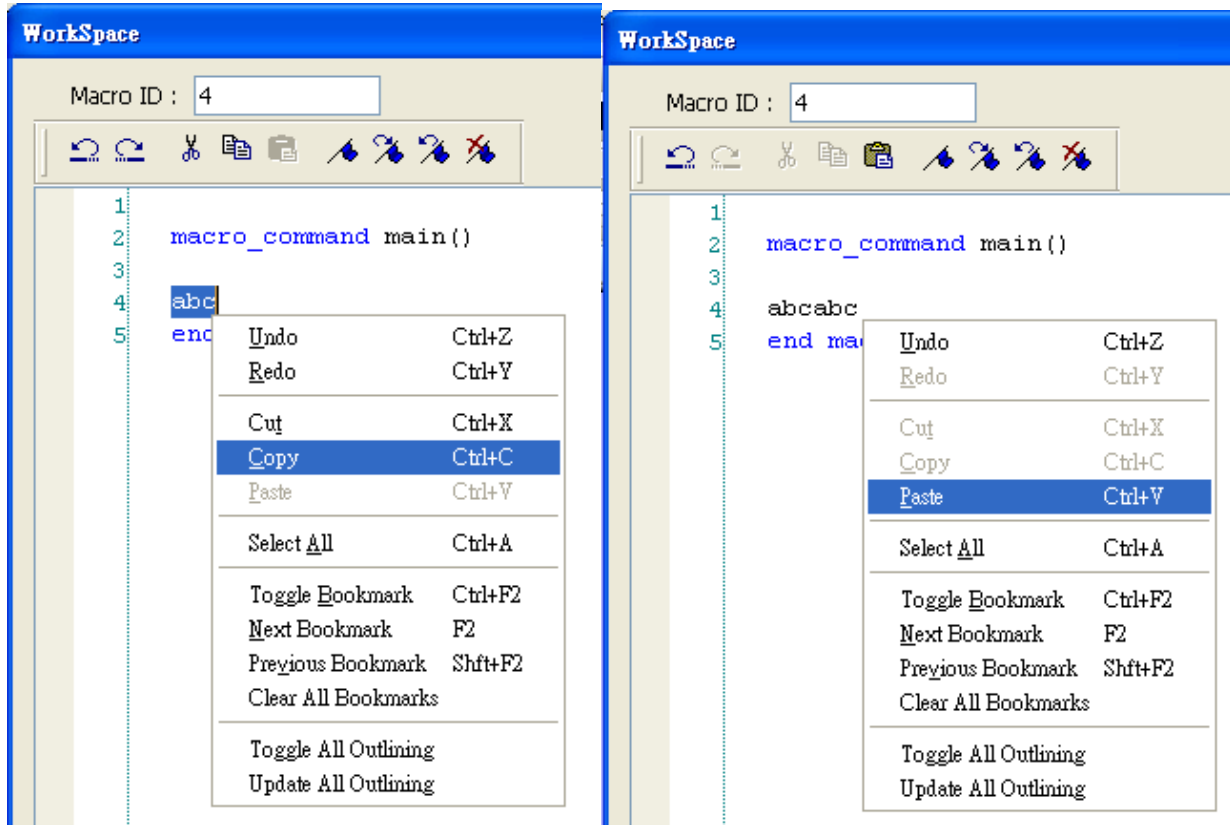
WorkSpace

Macro ID : 4

1
2 macro_command main()
3
4 abc
5 end

| | |
|---|---|
| Undo | Ctrl+Z |
| Redo | Ctrl+Y |
| Cut | Ctrl+X |
| Copy | Ctrl+C |
| Paste | Ctrl+V |
| Select All | Ctrl+A |
| Toggle Bookmark | Ctrl+F2 |
| Next Bookmark | F2 |
| Previous Bookmark | Shft+F2 |
| Clear All Bookmarks | |
| Toggle All Outlining | |
| Update All Outlining | |

WorkSpace

Macro ID : 4

1
2 macro_command main()
3
4 abcabc
5 end ma

| | |
|---|---|
| Undo | Ctrl+Z |
| Redo | Ctrl+Y |
| Cut | Ctrl+X |
| Copy | Ctrl+C |
| Paste | Ctrl+V |
| Select All | Ctrl+A |
| Toggle Bookmark | Ctrl+F2 |
| Next Bookmark | F2 |
| Previous Bookmark | Shft+F2 |
| Clear All Bookmarks | |
| Toggle All Outlining | |
| Update All Outlining | |